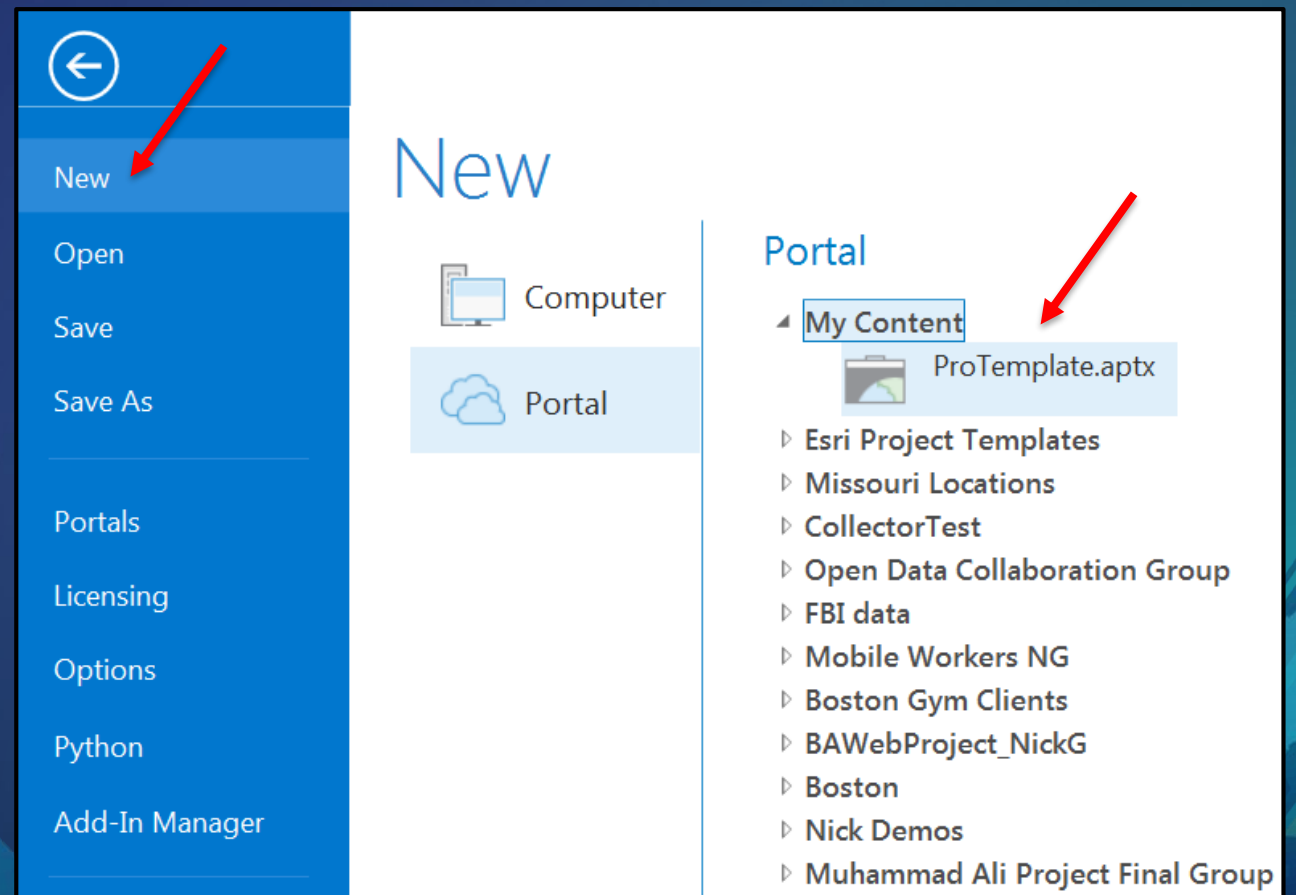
New
Open
Save
Save As
Portals
Licensing
Options
Python
Add-In Manager

New

Computer
Portal

Portal
My Content
ProTemplate.aptx
Esri Project Templates
Missouri Locations
CollectorTest
Open Data Collaboration Group
FBI data
Mobile Workers NG
Boston Gym Clients
BAWebProject_NickG
Boston
Nick Demos
Muhammad Ali Project Final Group